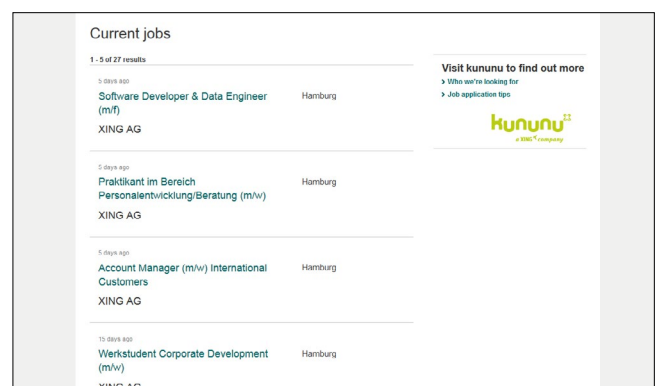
Current jobs

1 - 5 of 27 results

5 days ago
Software Developer & Data Engineer (m/f)
Hamburg
XING AG

5 days ago
Praktikant im Bereich Personalentwicklung/Beratung (m/w)
Hamburg
XING AG

5 days ago
Account Manager (m/w) International Customers
Hamburg
XING AG

15 days ago
Werkstudent Corporate Development (m/w)
Hamburg
XING AG

Visit kununu to find out more
> Who we're looking for
> Job application tips

kununu
a XING company